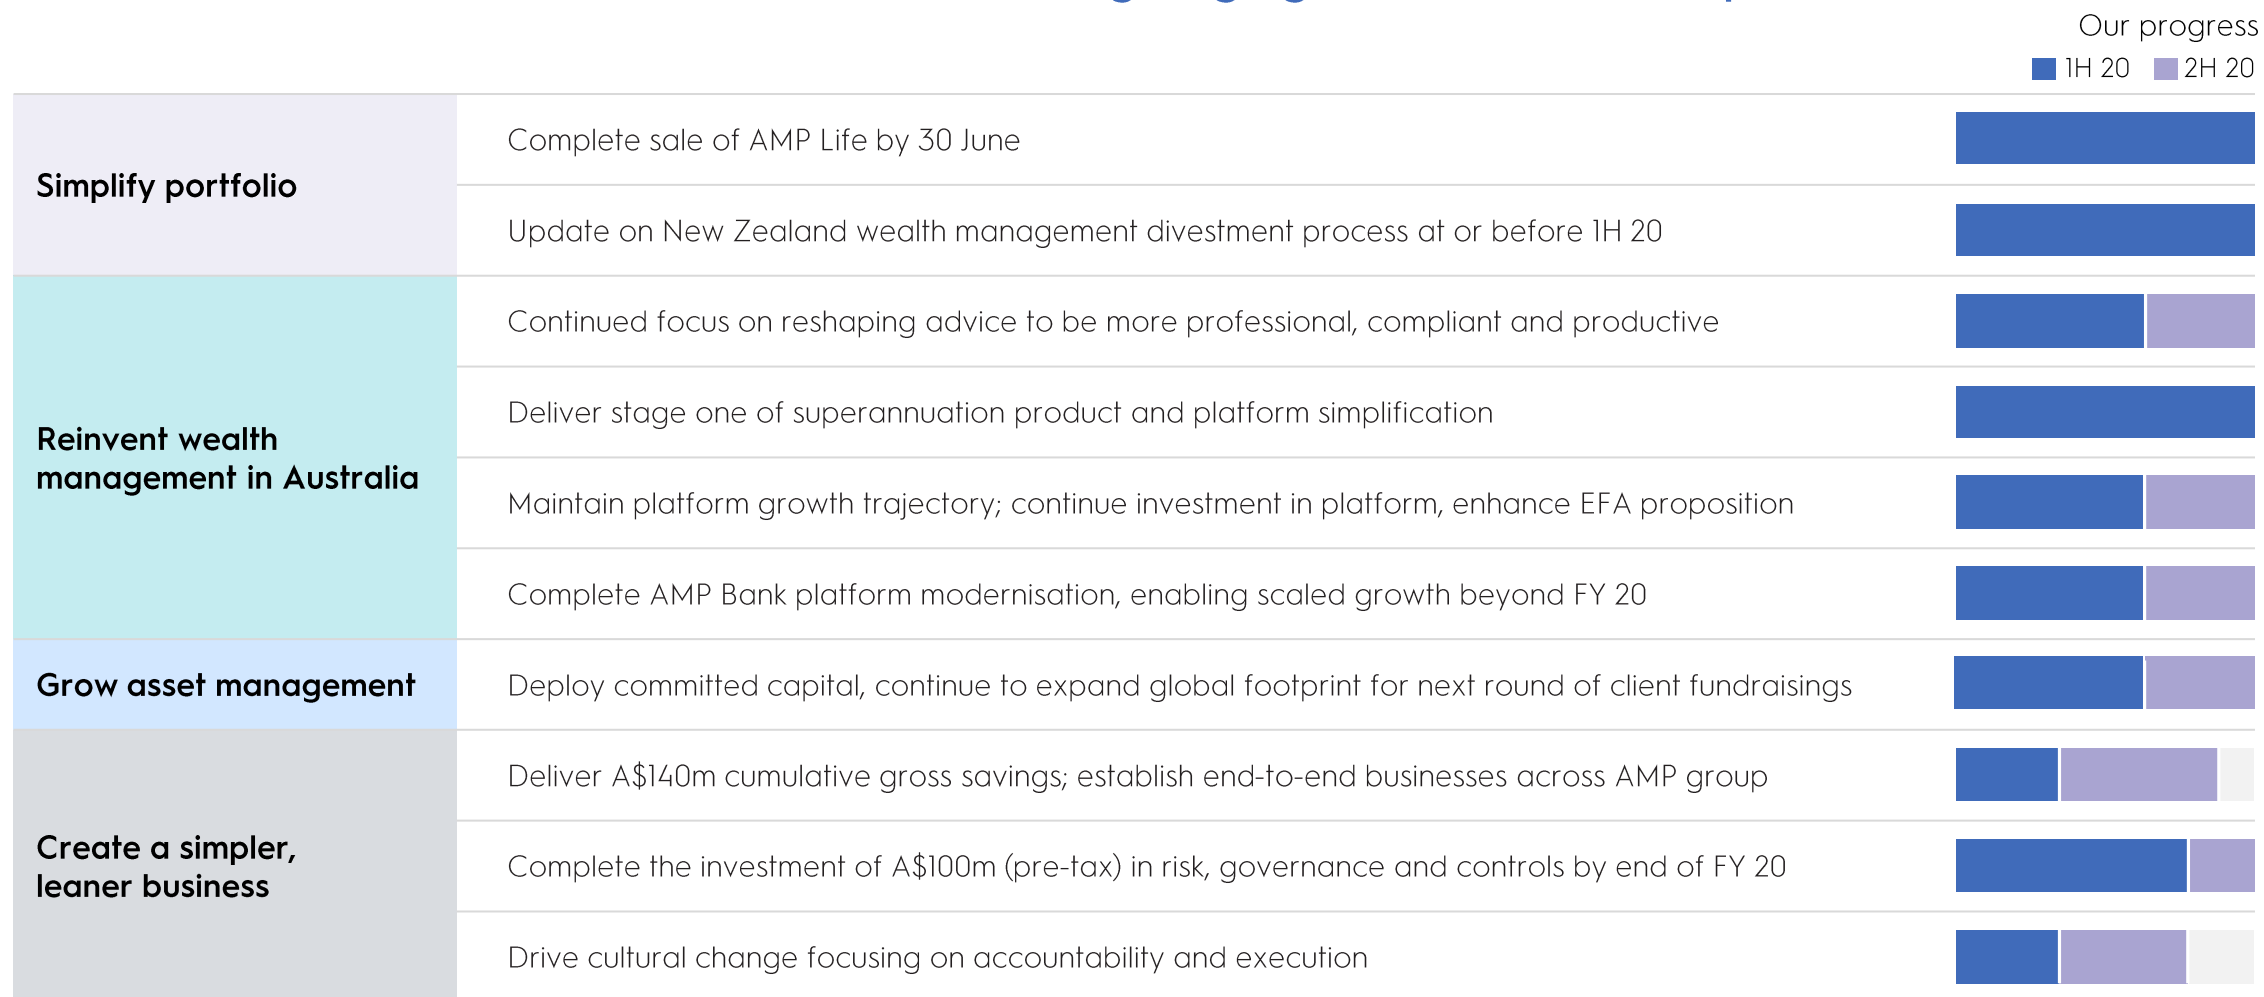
Our progress
1H 20 2H 20

| | |
|---|---|
| Simplify portfolio | Complete sale of AMP Life by 30 June |
| | Update on New Zealand wealth management divestment process at or before 1H 20 |
| Reinvent wealth management in Australia | Continued focus on reshaping advice to be more professional, compliant and productive |
| | Deliver stage one of superannuation product and platform simplification |
| | Maintain platform growth trajectory; continue investment in platform, enhance EFA proposition |
| | Complete AMP Bank platform modernisation, enabling scaled growth beyond FY 20 |
| Grow asset management | Deploy committed capital, continue to expand global footprint for next round of client fundraisings |
| Create a simpler, leaner business | Deliver A$140m cumulative gross savings; establish end-to-end businesses across AMP group |
| | Complete the investment of A$100m (pre-tax) in risk, governance and controls by end of FY 20 |
| | Drive cultural change focusing on accountability and execution |